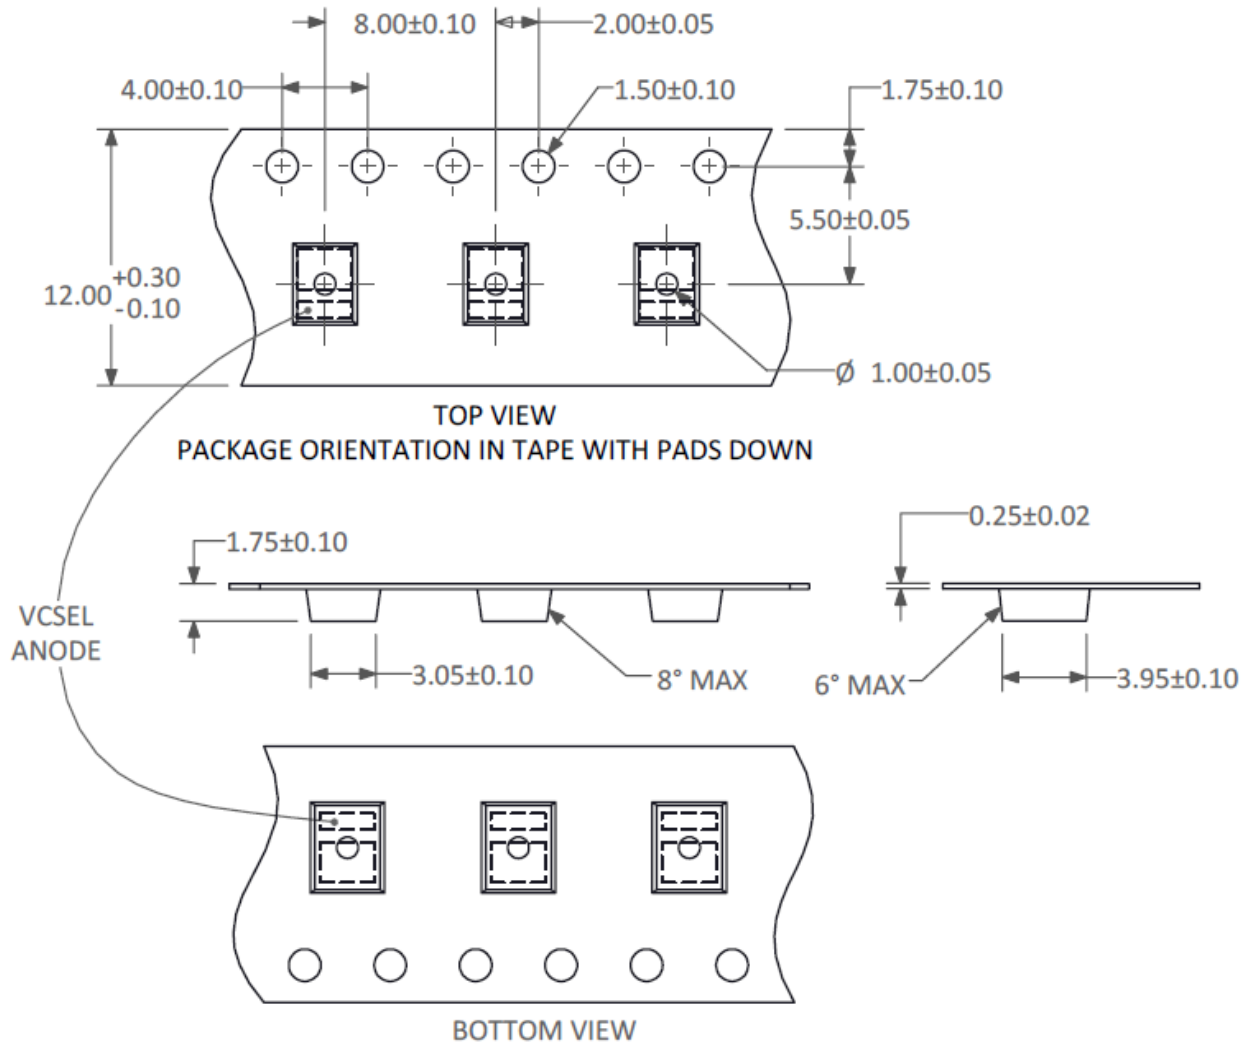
8.00±0.10
2.00±0.05
4.00±0.10
1.50±0.10
1.75±0.10
5.50±0.05
$12.00^{+0.30}_{-0.10}$
Ø 1.00±0.05
TOP VIEW
PACKAGE ORIENTATION IN TAPE WITH PADS DOWN
1.75±0.10
0.25±0.02
VCSEL ANODE
3.05±0.10
8° MAX
6° MAX
3.95±0.10
BOTTOM VIEW